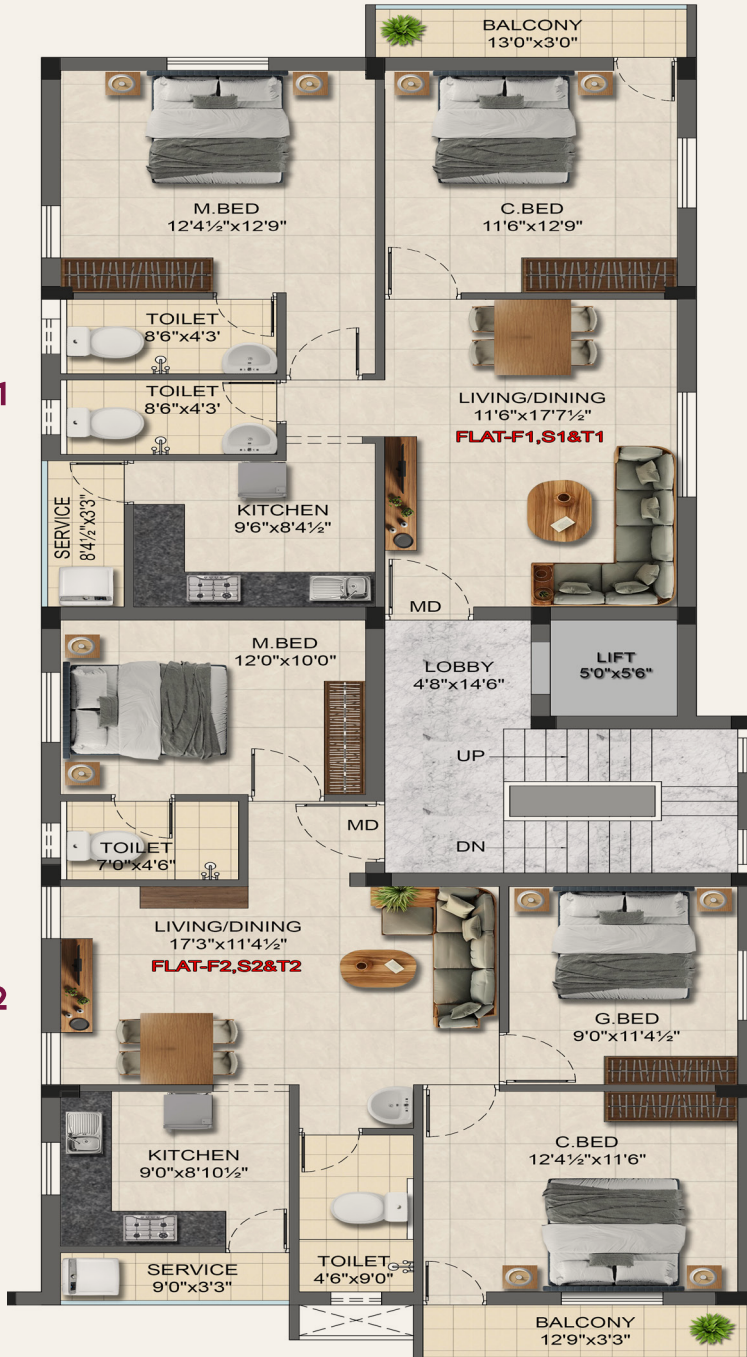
BALCONY
13'0"x3'0"

M.BED
12'4½"x12'9"

C.BED
11'6"x12'9"

TOILET
8'6"x4'3'

TOILET
8'6"x4'3'

LIVING/DINING
11'6"x17'7½"
FLAT-F1,S1&T1

1

SERVICE
8'4½"x3'3"

KITCHEN
9'6"x8'4½"

MD

M.BED
12'0"x10'0"

LOBBY
4'8"x14'6"

LIFT
5'0"x5'6"

UP

MD

TOILET
7'0"x4'6"

DN

LIVING/DINING
17'3"x11'4½"
FLAT-F2,S2&T2

2

G.BED
9'0"x11'4½"

KITCHEN
9'0"x8'10½"

C.BED
12'4½"x11'6"

SERVICE
9'0"x3'3"

TOILET
4'6"x9'0"

BALCONY
12'9"x3'3"